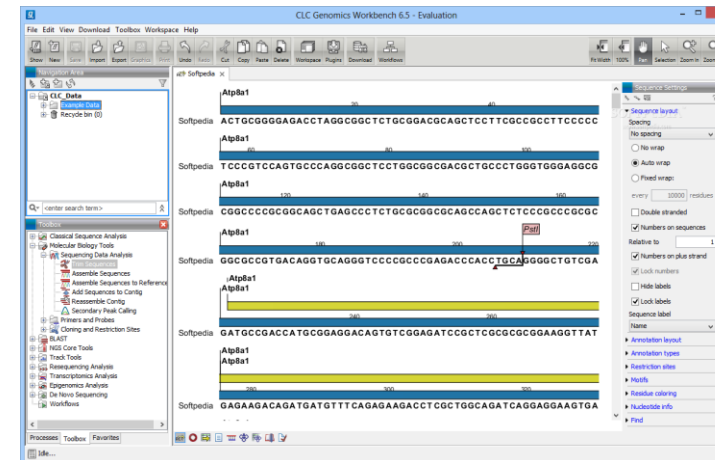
CLC Genomics Workbench 6.5 - Evaluation

File Edit View Download Toolbox Workspace Help

Show New Save Import Export Graphics Print Undo Redo Cut Copy Paste Delete Workspace Plugins Download Workflows

Fit Width 100% Pan Selection Zoom In Zoom

Navigation Area

CLC_Data
Example Data
Recycle bin (0)

<enter search term>

Toolbox

Classical Sequence Analysis
Molecular Biology Tools
Sequencing Data Analysis
Trim Sequences
Assemble Sequences
Assemble Sequences to Reference
Add Sequences to Contig
Reassemble Contig
Secondary Peak Calling
Primers and Probes
Cloning and Restriction Sites
BLAST
NGS Core Tools
Track Tools
Resequencing Analysis
Transcriptomics Analysis
Epigenomics Analysis
De Novo Sequencing
Workflows

Processes Toolbox Favorites

Idle...

Softpedia

Atp8a1
20 40
Softpedia ACTGCGGGGAGACCTAGGCGGCTCTGCGGACGCAGCTCCTTCGCCGCCTTCCCCC

Atp8a1
60 80 100
Softpedia TCCCGTCCAGTGCCCAGGCGGCTCCTGGCGGCGACGCTGCCCTGGGTGGGAGGCG

Atp8a1
120 140 160
Softpedia CGGCCCCGCGGCAGCTGAGCCCTCTGCGCGGCGCAGCCAGCTCTCCCGCCCGCGC

Atp8a1
PstI
180 200 220
Softpedia GGCGCCGTGACAGGTGCAGGGTCCCCGCCCGAGACCCACCTGCAGGGGCTGTCGA

Atp8a1
240 260
Softpedia GATGCCGACCATGCGGAGGACAGTGTCGGAGATCCGCTCGCGCGCGGAAGGTTAT

Atp8a1
Atp8a1
280 300 320
Softpedia GAGAAGACAGATGATGTTTCAGAGAAGACCTCGCTGGCAGATCAGGAGGAAGTGA

Sequence Settings

Sequence layout
Spacing
No spacing
No wrap
Auto wrap
Fixed wrap:
every 10000 residues
Double stranded
Numbers on sequences
Relative to 1
Numbers on plus strand
Lock numbers
Hide labels
Lock labels
Sequence label
Name
Annotation layout
Annotation types
Restriction sites
Motifs
Residue coloring
Nucleotide info
Find